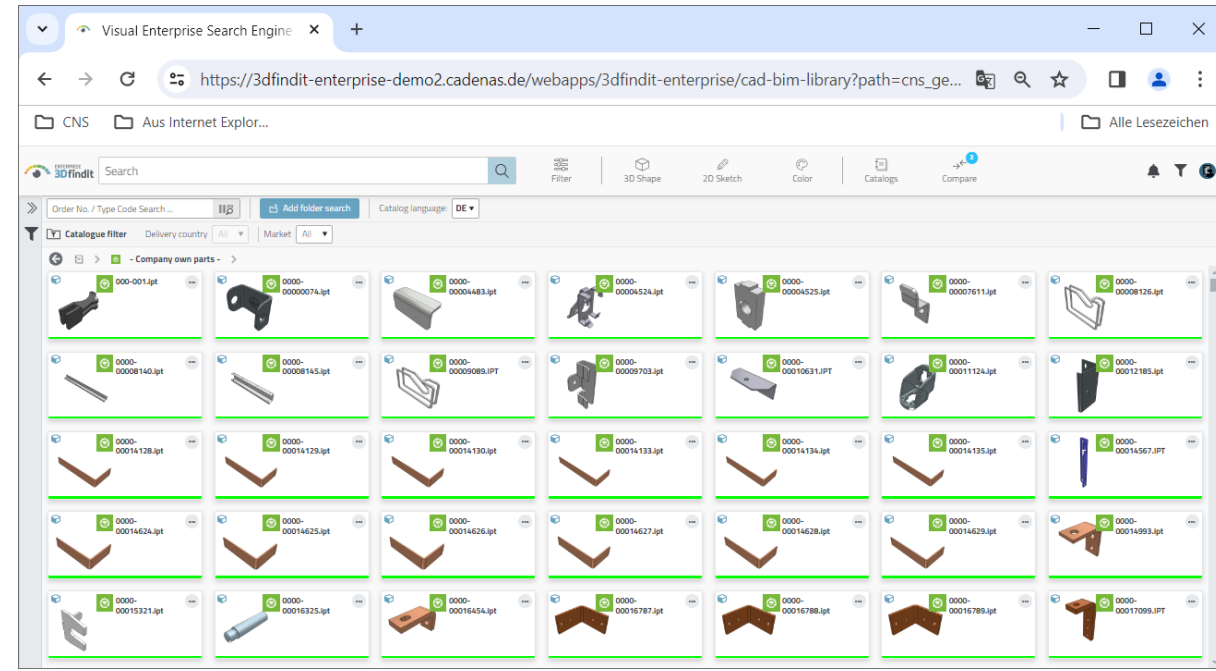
Visual Enterprise Search Engine

https://3dfindit-enterprise-demo2.cadenas.de/webapps/3dfindit-enterprise/cad-bim-library?path=cns_ge...

CNS
Aus Internet Explor...
Alle Lesezeichen

ENTERPRISE 3Dfindit
Search
Filter
3D Shape
2D Sketch
Color
Catalogs
3
Compare

Order No. / Type Code Search ...
Add folder search
Catalog language: DE

Catalogue filter
Delivery country All
Market All

- Company own parts -

000-001.ipt
0000-00000074.ipt
0000-00004483.ipt
0000-00004524.ipt
0000-00004525.ipt
0000-00007611.ipt
0000-00008126.ipt
0000-00008140.ipt
0000-00008145.ipt
0000-00009089.IPT
0000-00009703.ipt
0000-00010631.IPT
0000-00011124.ipt
0000-00012185.ipt
0000-00014128.ipt
0000-00014129.ipt
0000-00014130.ipt
0000-00014133.ipt
0000-00014134.ipt
0000-00014135.ipt
0000-00014567.IPT
0000-00014624.ipt
0000-00014625.ipt
0000-00014626.ipt
0000-00014627.ipt
0000-00014628.ipt
0000-00014629.ipt
0000-00014993.ipt
0000-00015321.ipt
0000-00016325.ipt
0000-00016454.ipt
0000-00016787.ipt
0000-00016788.ipt
0000-00016789.ipt
0000-00017099.IPT